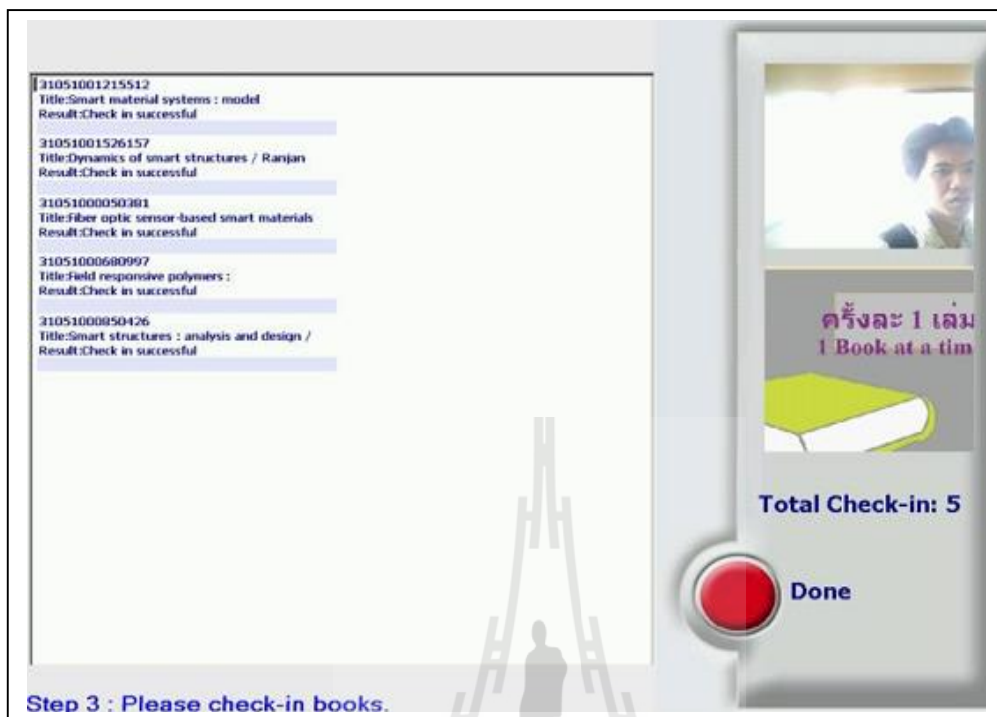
31051001215512
Title:Smart material systems : model
Result:Check in successful

31051001526157
Title:Dynamics of smart structures / Ranjan
Result:Check in successful

31051000050381
Title:Fiber optic sensor-based smart materials
Result:Check in successful

31051000680997
Title:Field responsive polymers :
Result:Check in successful

31051000850426
Title:Smart structures : analysis and design /
Result:Check in successful

ครั้งละ 1 เล่ม
1 Book at a tim

Total Check-in: 5

Done

Step 3 : Please check-in books.